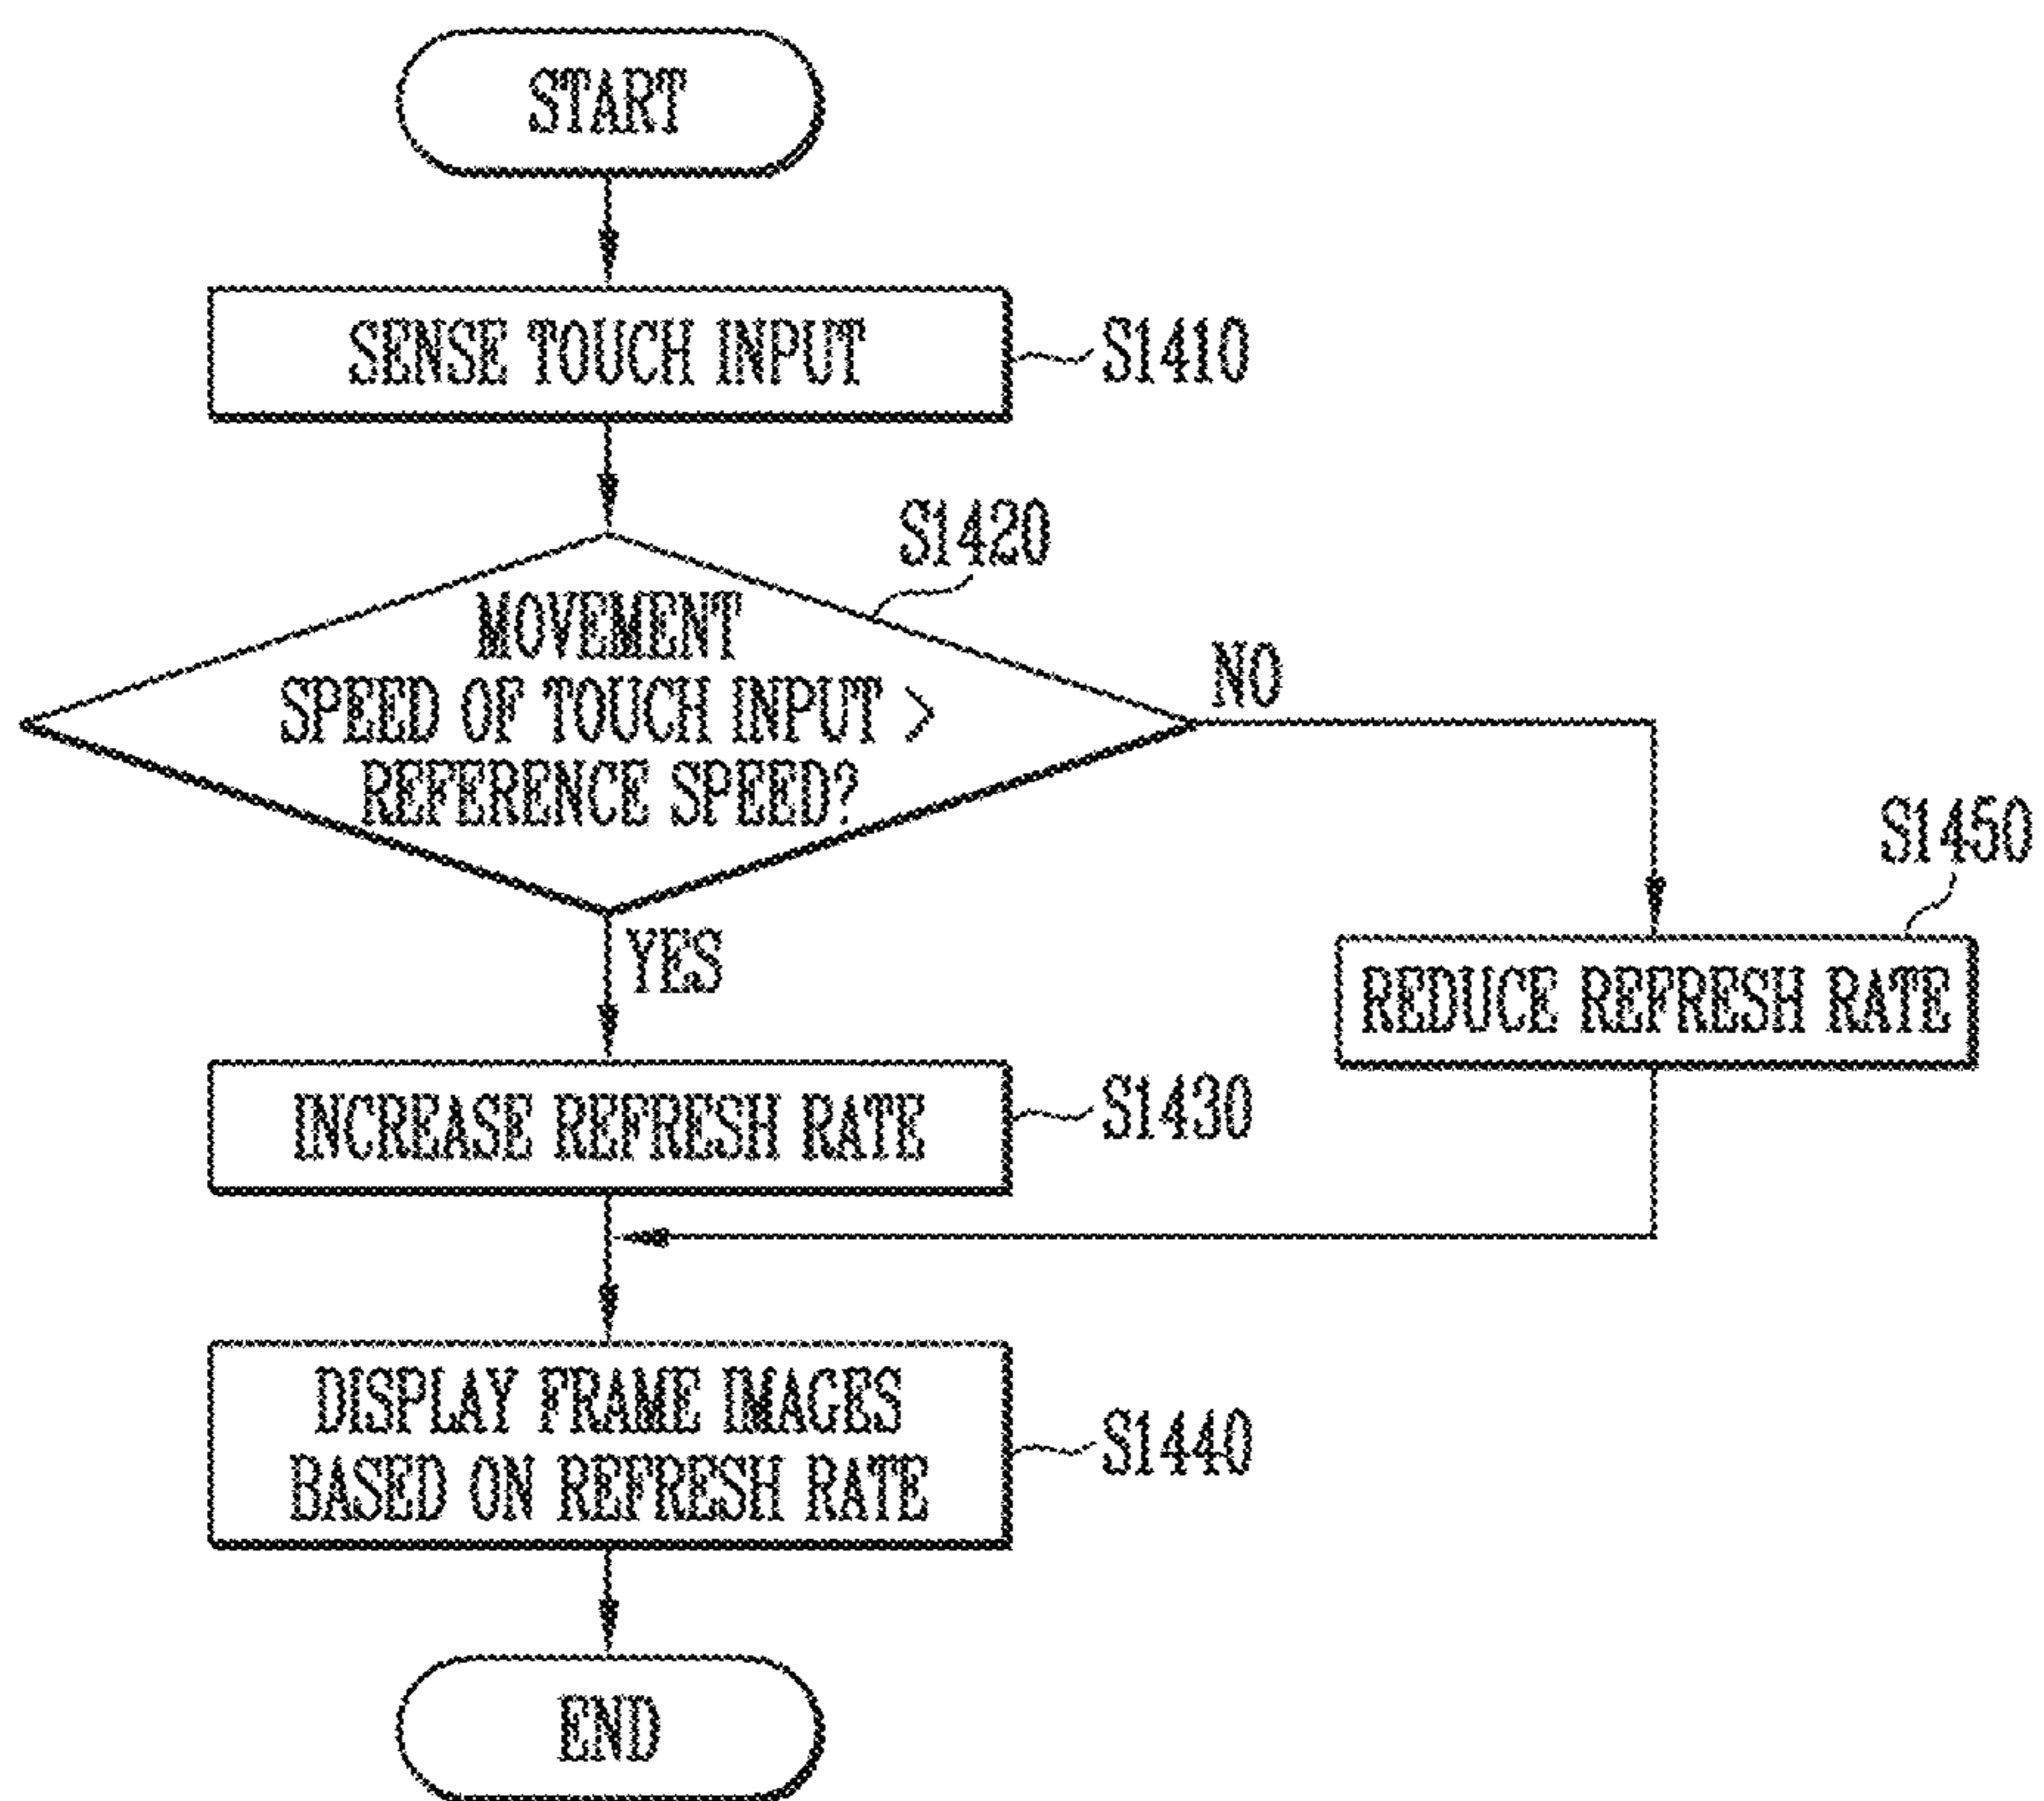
START

SENSE TOUCH INPUT

S1410

S1420

MOVEMENT SPEED OF TOUCH INPUT > REFERENCE SPEED?

NO

S1450

YES

REDUCE REFRESH RATE

INCREASE REFRESH RATE

S1430

DISPLAY FRAME IMAGES BASED ON REFRESH RATE

S1440

END